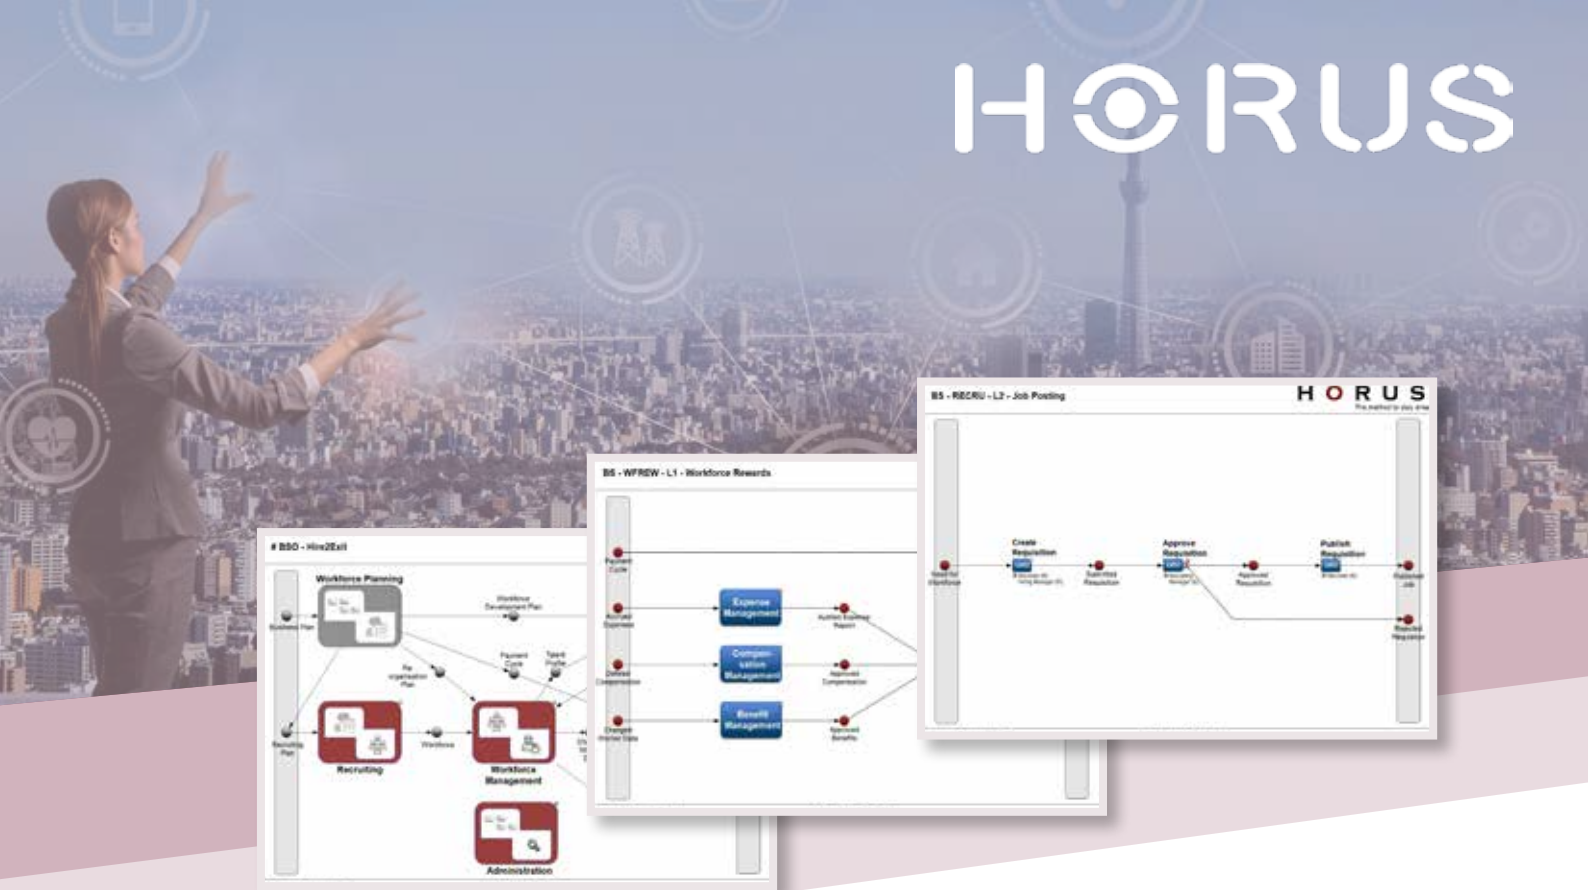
HORUS

# BSO - Hire2Exit

Workforce Planning

Business Plan

Workforce Development Plan

Re-organisation Plan

Payment Cycle

Talent Profile

Recruiting Plan

Recruiting

Workforce

Workforce Management

Administration

B5 - WFREW - L1 - Workforce Rewards

Payment Cycle

Accrued Expenses

Deferred Compensation

Changed Worker Data

Expense Management

Compensation Management

Benefit Management

Audited Expense Report

Approved Compensation

Approved Benefits

B5 - RECRU - L2 - Job Posting

HORUS

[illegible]

Need for Workforce

Create Requisition

Submitted Requisition

Approve Requisition

Approved Requisition

Publish Requisition

Published Job

Rejected Requisition